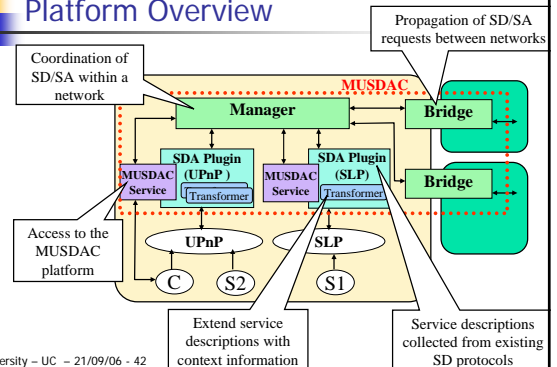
Platform Overview

Propagation of SD/SA requests between networks

Coordination of SD/SA within a network

MUSDAC

Manager

Bridge

SDA Plugin (UPnP )

Transformer

MUSDAC Service

SDA Plugin (SLP)

Transformer

Bridge

Access to the MUSDAC platform

UPnP

SLP

C

S2

S1

Extend service descriptions with context information

Service descriptions collected from existing SD protocols

ersity – UC – 21/09/06 - 42